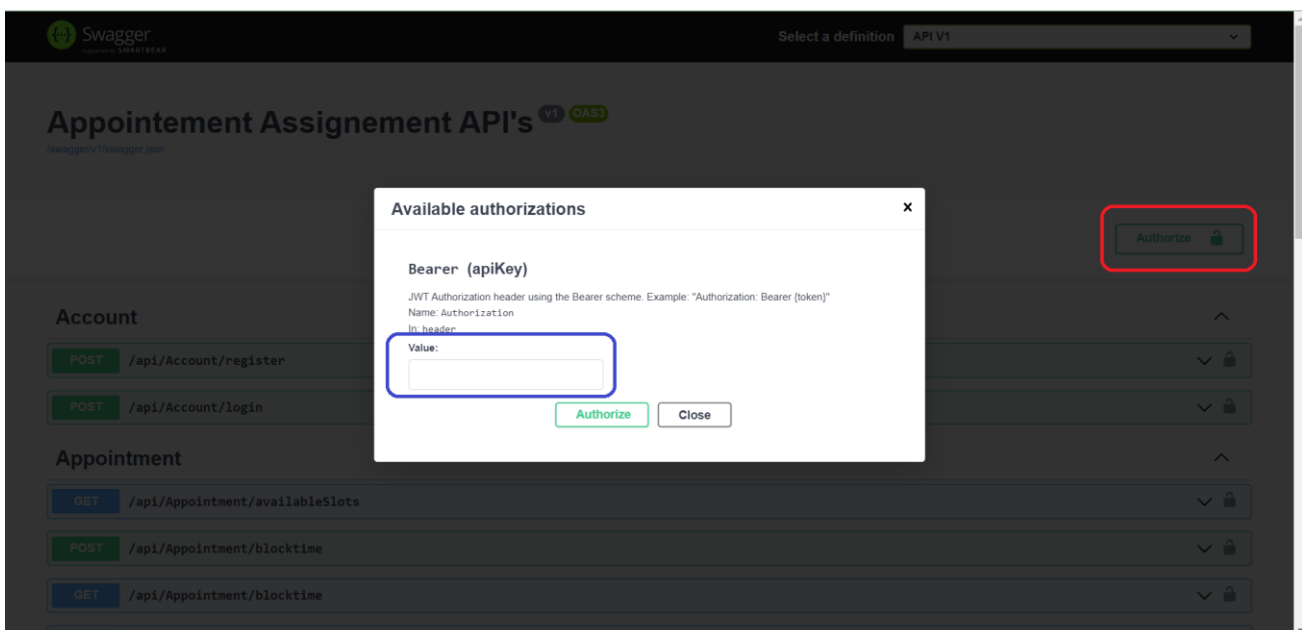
Swagger
Supported by SMARTBEAR

Select a definition API V1

Appointement Assignement API's V1 OAS3
/swagger/v1/swagger.json

Authorize

Available authorizations ×

Bearer (apiKey)

JWT Authorization header using the Bearer scheme. Example: "Authorization: Bearer {token}"
Name: Authorization
In: header
Value:

Authorize Close

Account

POST /api/Account/register

POST /api/Account/login

Appointment

GET /api/Appointment/availableSlots

POST /api/Appointment/blocktime

GET /api/Appointment/blocktime